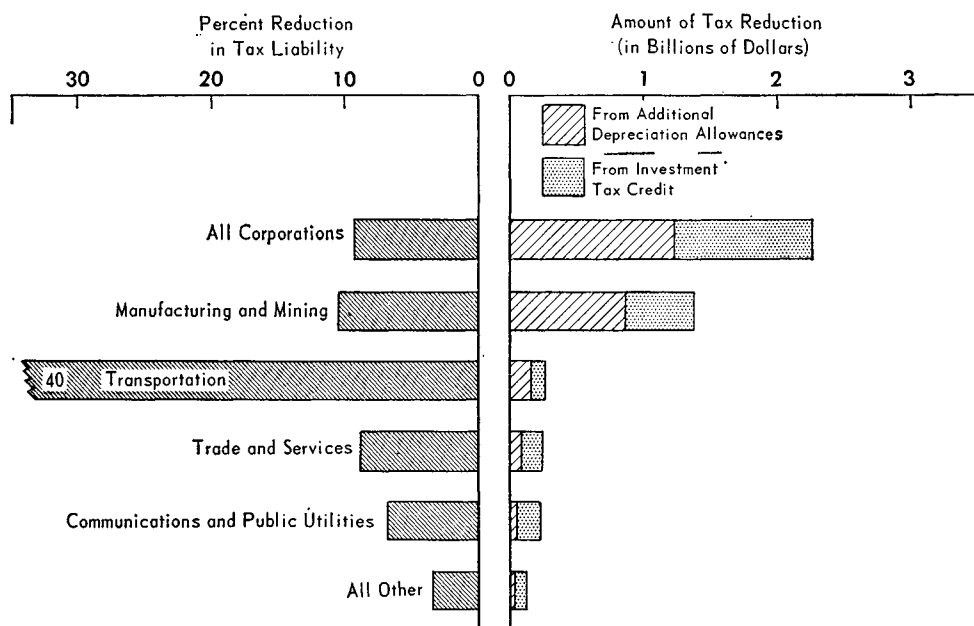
Percent Reduction in Tax Liability

Amount of Tax Reduction (in Billions of Dollars)

30
20
10
0
0
1
2
3

From Additional Depreciation Allowances

From Investment Tax Credit

All Corporations

Manufacturing and Mining

40

Transportation

Trade and Services

Communications and Public Utilities

All Other